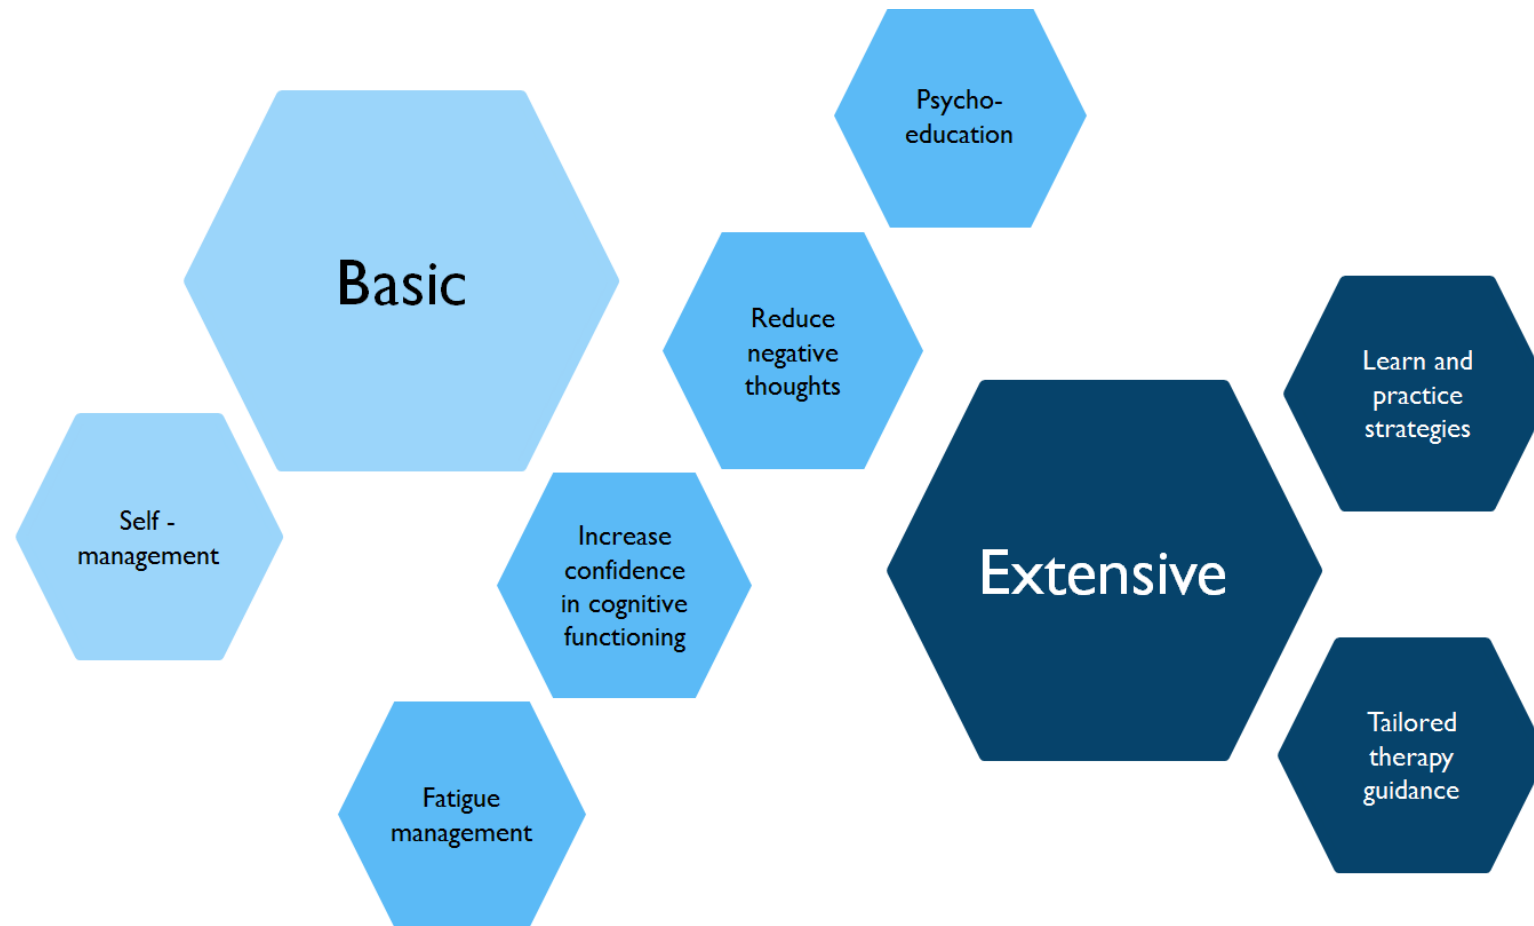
Psycho-education

Basic

Reduce negative thoughts

Learn and practice strategies

Self - management

Increase confidence in cognitive functioning

Extensive

Tailored therapy guidance

Fatigue management